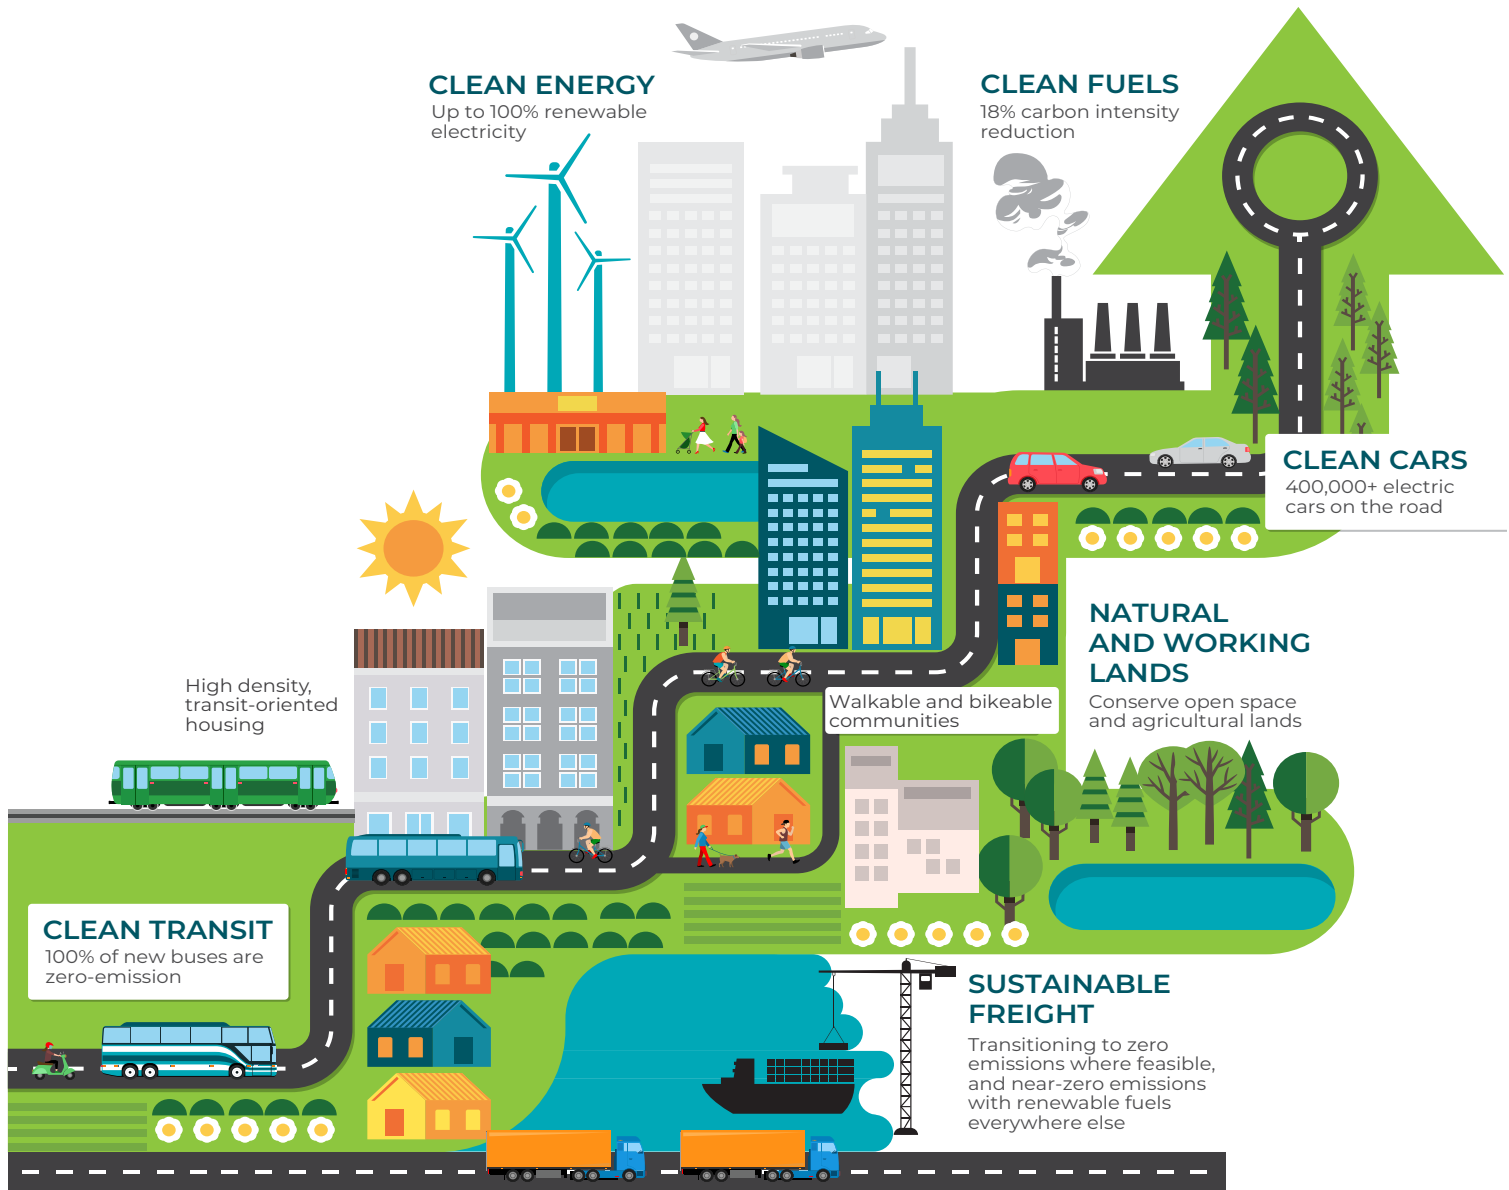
CLEAN ENERGY
Up to 100% renewable electricity

CLEAN FUELS
18% carbon intensity reduction

CLEAN CARS
400,000+ electric cars on the road

NATURAL AND WORKING LANDS
Conserve open space and agricultural lands

Walkable and bikeable communities

High density, transit-oriented housing

CLEAN TRANSIT
100% of new buses are zero-emission

SUSTAINABLE FREIGHT
Transitioning to zero emissions where feasible, and near-zero emissions with renewable fuels everywhere else